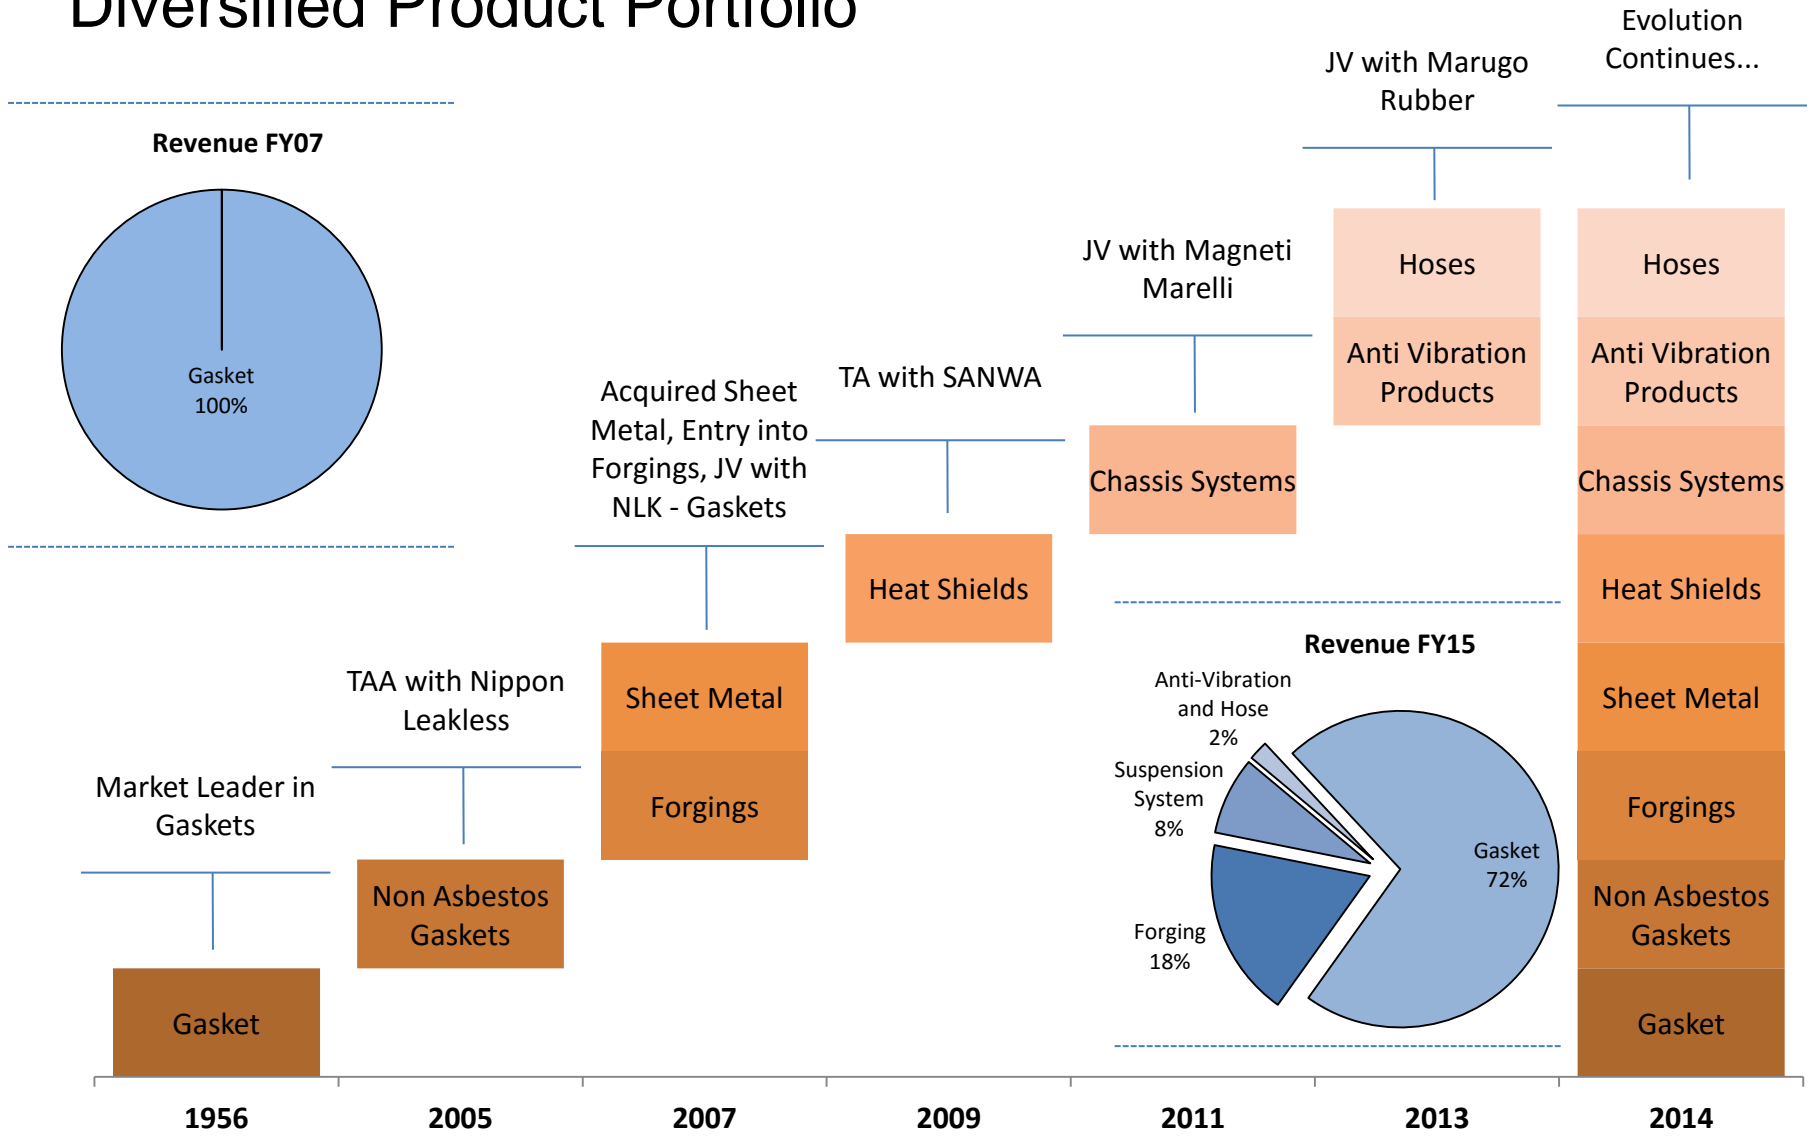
Diversified Product Portfolio

Revenue FY07

Gasket
100%

Market Leader in Gaskets

Gasket

TAA with Nippon Leakless

Non Asbestos Gaskets

Acquired Sheet Metal, Entry into Forgings, JV with NLK - Gaskets

Sheet Metal

Forgings

TA with SANWA

Heat Shields

JV with Magneti Marelli

Chassis Systems

JV with Marugo Rubber

Hoses

Anti Vibration Products

Evolution Continues...

Hoses

Anti Vibration Products

Chassis Systems

Heat Shields

Sheet Metal

Forgings

Non Asbestos Gaskets

Gasket

Revenue FY15

Anti-Vibration and Hose
2%

Suspension System
8%

Forging
18%

Gasket
72%

1956
2005
2007
2009
2011
2013
2014